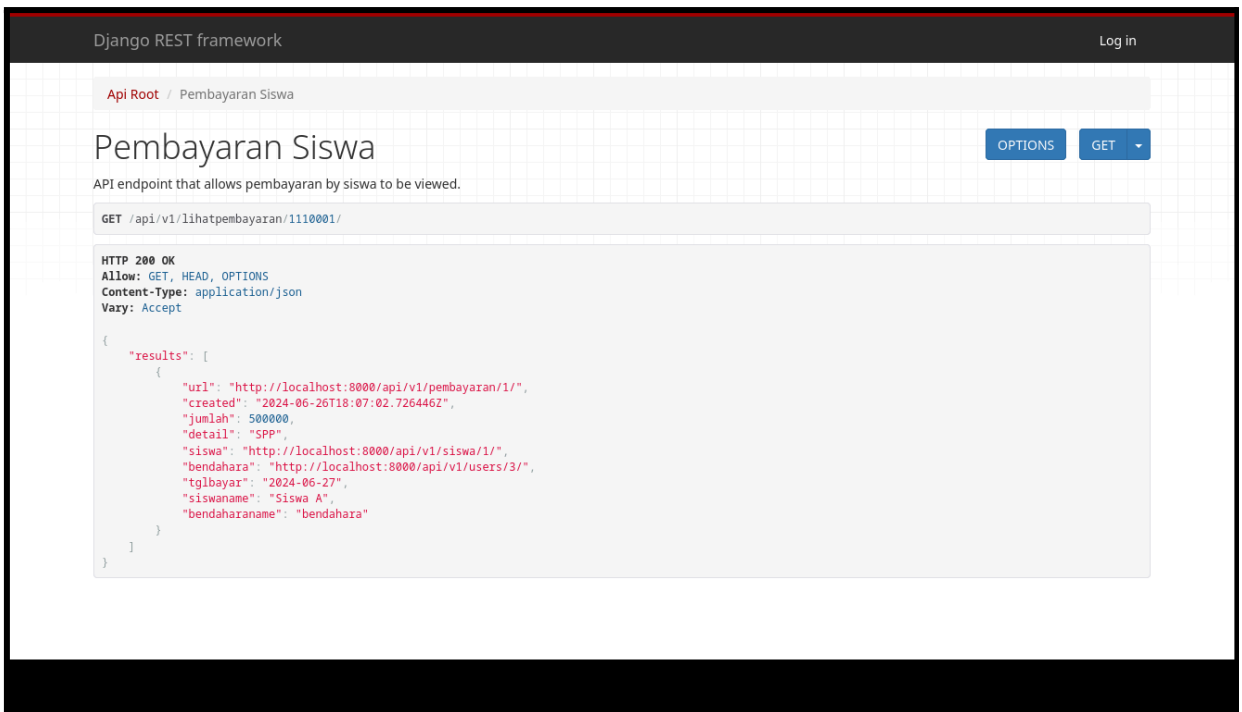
Django REST framework

Log in

Api Root / Pembayaran Siswa

Pembayaran Siswa

OPTIONS

GET

API endpoint that allows pembayaran by siswa to be viewed.

GET /api/v1/lihatpembayaran/1110001/

HTTP 200 OK
Allow: GET, HEAD, OPTIONS
Content-Type: application/json
Vary: Accept

{
    "results": [
        {
            "url": "http://localhost:8000/api/v1/pembayaran/1/",
            "created": "2024-06-26T18:07:02.726446Z",
            "jumlah": 500000,
            "detail": "SPP",
            "siswa": "http://localhost:8000/api/v1/siswa/1/",
            "bendahara": "http://localhost:8000/api/v1/users/3/",
            "tglbayar": "2024-06-27",
            "siswaname": "Siswa A",
            "bendaharaname": "bendahara"
        }
    ]
}